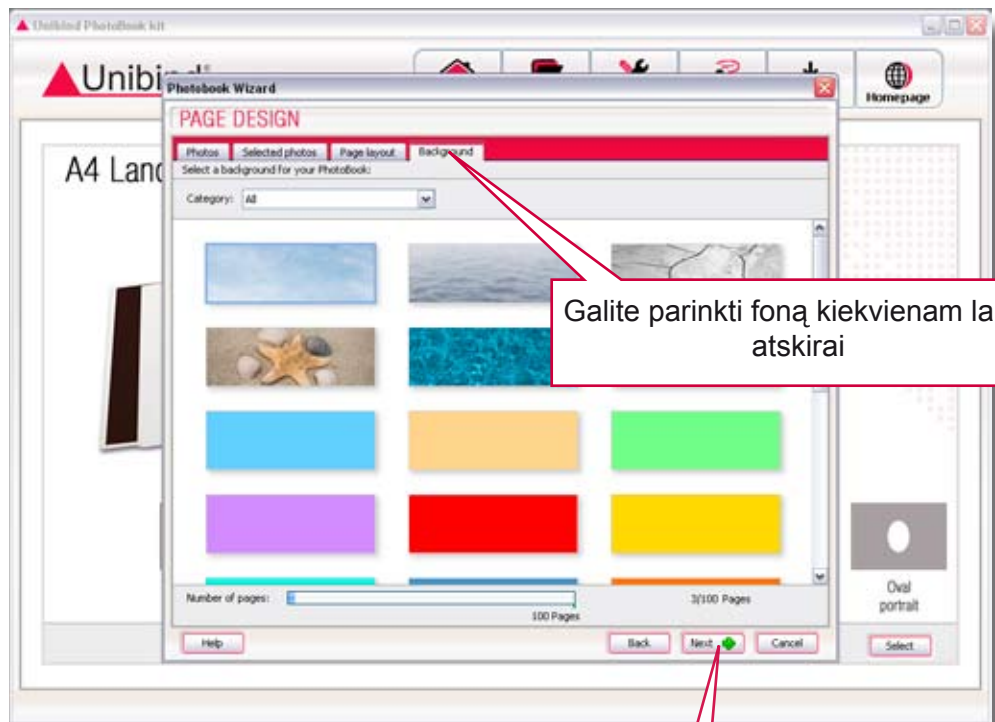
Unibind PhotoBook kit

Unibi

Homepage

Photobook Wizard

PAGE DESIGN

Photos | Selected photos | Page layout | Background

Select a background for your PhotoBook:

Category: All

A4 Lan

Galite parinkti foną kiekvienam la atskirai

Oval portrait

Number of pages:

3/100 Pages

100 Pages

Help

Back

Next

Cancel

Select